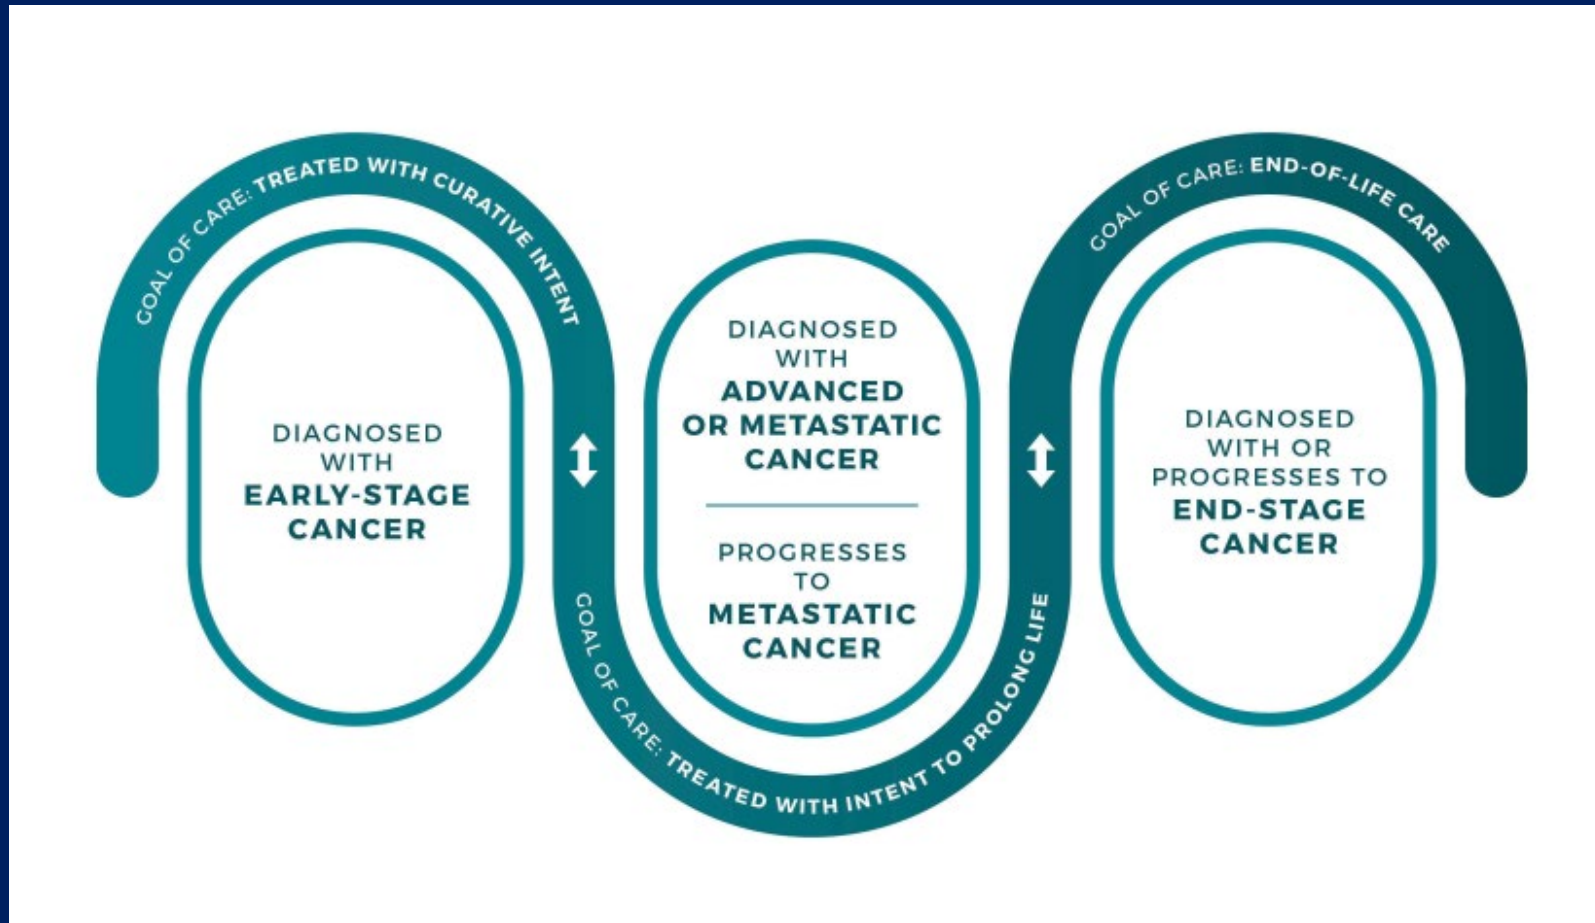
GOAL OF CARE: TREATED WITH CURATIVE INTENT

DIAGNOSED WITH EARLY-STAGE CANCER

DIAGNOSED WITH ADVANCED OR METASTATIC CANCER

PROGRESSES TO METASTATIC CANCER

GOAL OF CARE: TREATED WITH INTENT TO PROLONG LIFE

GOAL OF CARE: END-OF-LIFE CARE

DIAGNOSED WITH OR PROGRESSES TO END-STAGE CANCER